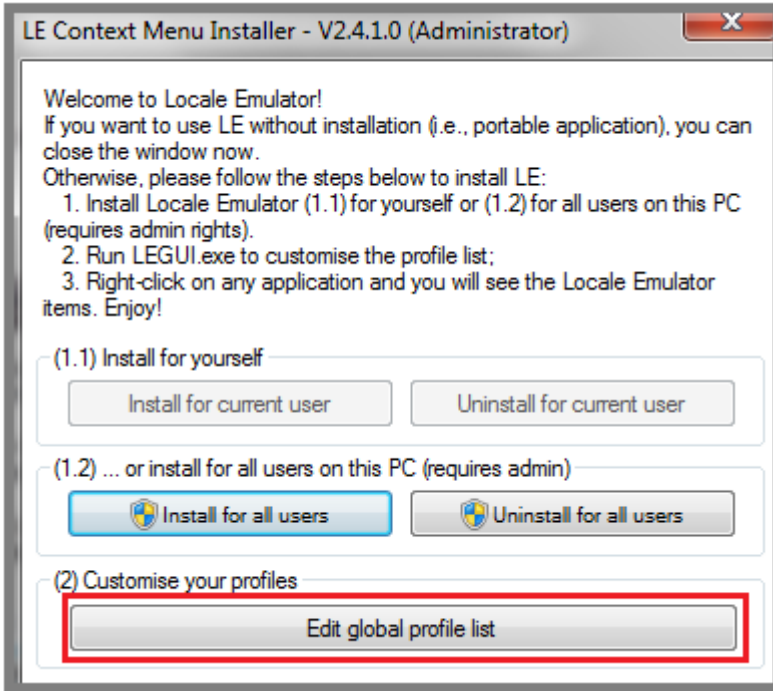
LE Context Menu Installer - V2.4.1.0 (Administrator)

X

Welcome to Locale Emulator!
If you want to use LE without installation (i.e., portable application), you can close the window now.
Otherwise, please follow the steps below to install LE:
1. Install Locale Emulator (1.1) for yourself or (1.2) for all users on this PC (requires admin rights).
2. Run LEGUI.exe to customise the profile list;
3. Right-click on any application and you will see the Locale Emulator items. Enjoy!

(1.1) Install for yourself

Install for current user

Uninstall for current user

(1.2) ... or install for all users on this PC (requires admin)

Install for all users

Uninstall for all users

(2) Customise your profiles

Edit global profile list